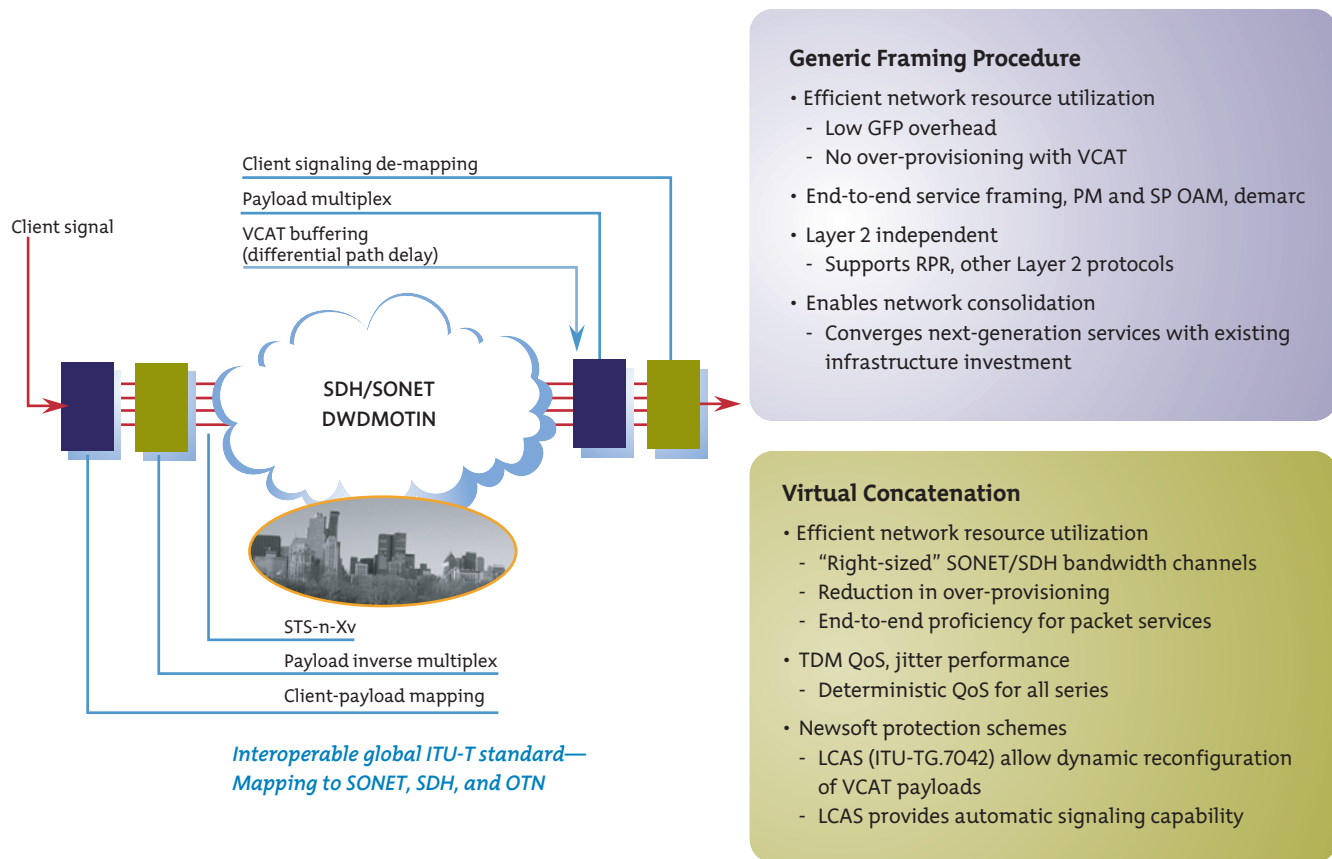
Client signal

Client signaling de-mapping

Payload multiplex

VCAT buffering (differential path delay)

SDH/SONET DWDMOTIN

STS-n-Xv

Payload inverse multiplex

Client-payload mapping

Interoperable global ITU-T standard— Mapping to SONET, SDH, and OTN

Generic Framing Procedure

• Efficient network resource utilization
- Low GFP overhead
- No over-provisioning with VCAT

• End-to-end service framing, PM and SP OAM, demarc

• Layer 2 independent
- Supports RPR, other Layer 2 protocols

• Enables network consolidation
- Converges next-generation services with existing infrastructure investment

Virtual Concatenation

• Efficient network resource utilization
- “Right-sized” SONET/SDH bandwidth channels
- Reduction in over-provisioning
- End-to-end proficiency for packet services

• TDM QoS, jitter performance
- Deterministic QoS for all series

• Newsoft protection schemes
- LCAS (ITU-TG.7042) allow dynamic reconfiguration of VCAT payloads
- LCAS provides automatic signaling capability